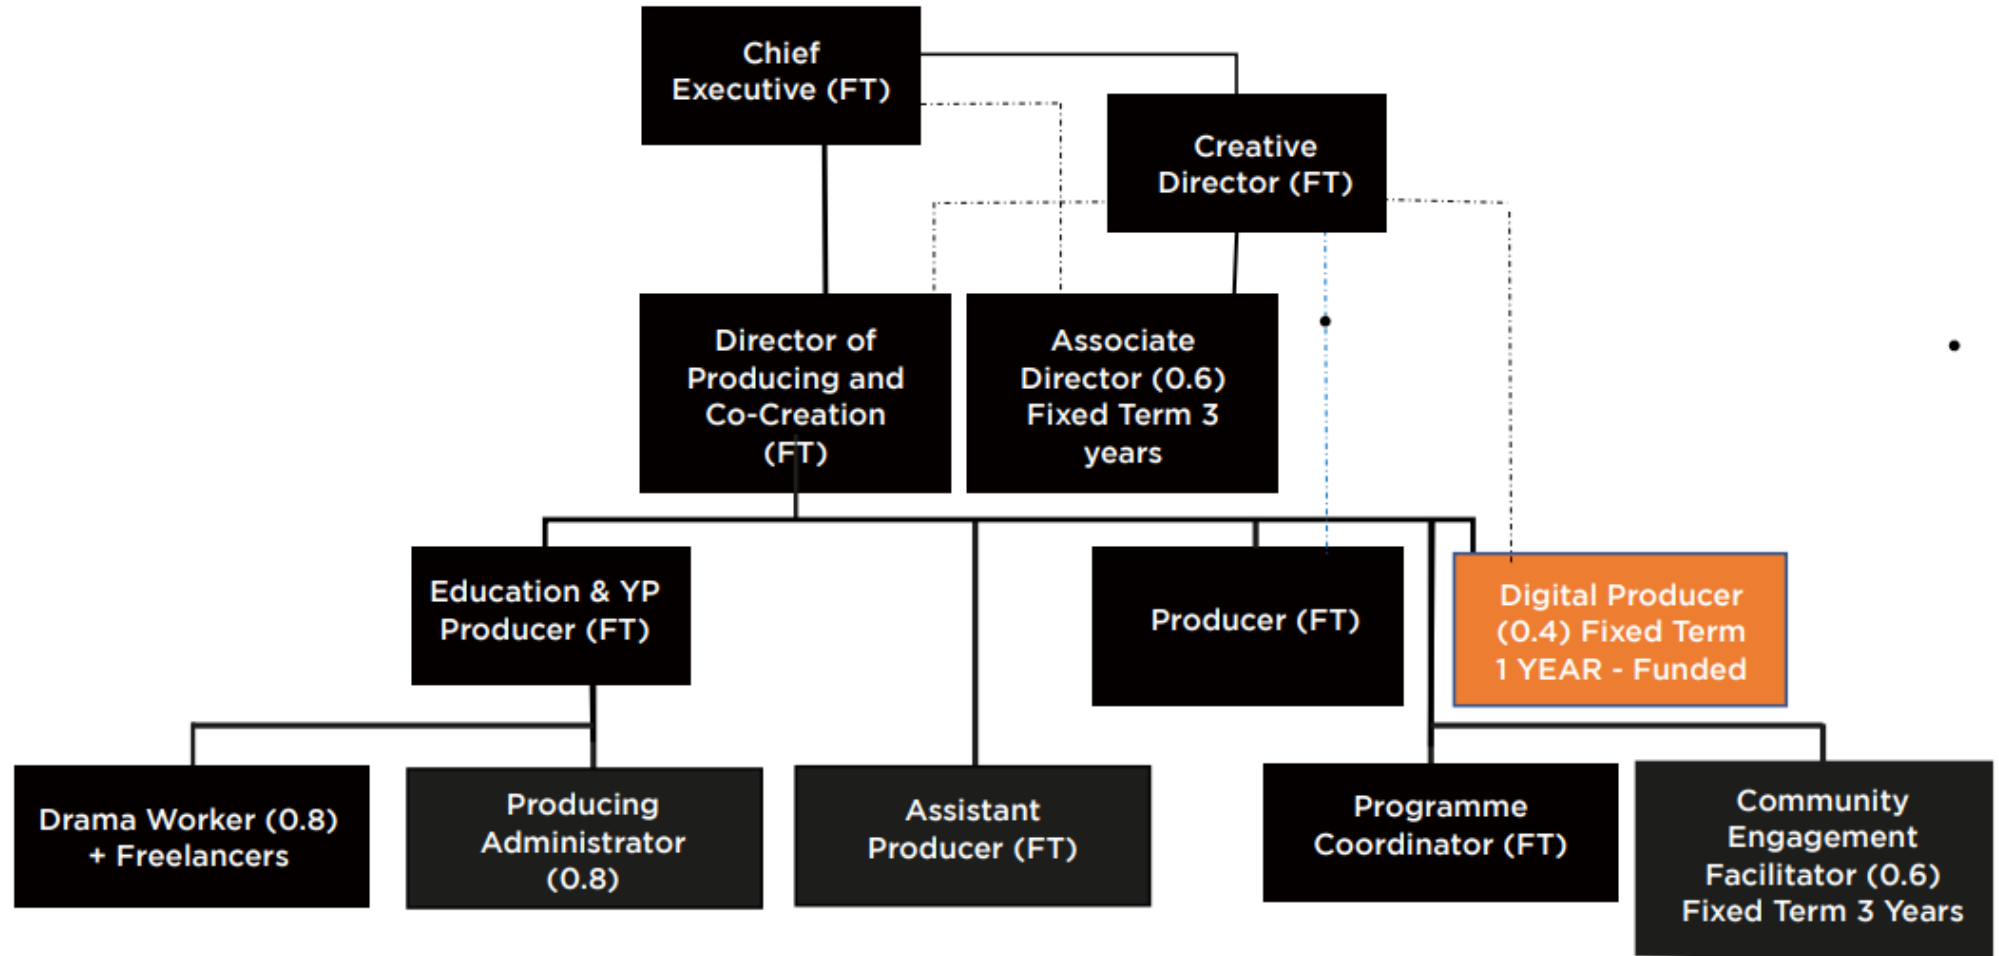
Chief Executive (FT)

Creative Director (FT)

Director of Producing and Co-Creation (FT)

Associate Director (0.6) Fixed Term 3 years

Education & YP Producer (FT)

Producer (FT)

Digital Producer (0.4) Fixed Term 1 YEAR - Funded

Drama Worker (0.8) + Freelancers

Producing Administrator (0.8)

Assistant Producer (FT)

Programme Coordinator (FT)

Community Engagement Facilitator (0.6) Fixed Term 3 Years